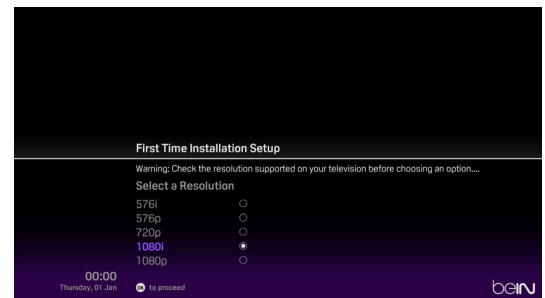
First Time Installation Setup

Warning: Check the resolution supported on your television before choosing an option....

Select a Resolution

576i
576p
720p
1080i
1080p

00:00
Thursday, 01 Jan

OK to proceed

beIN